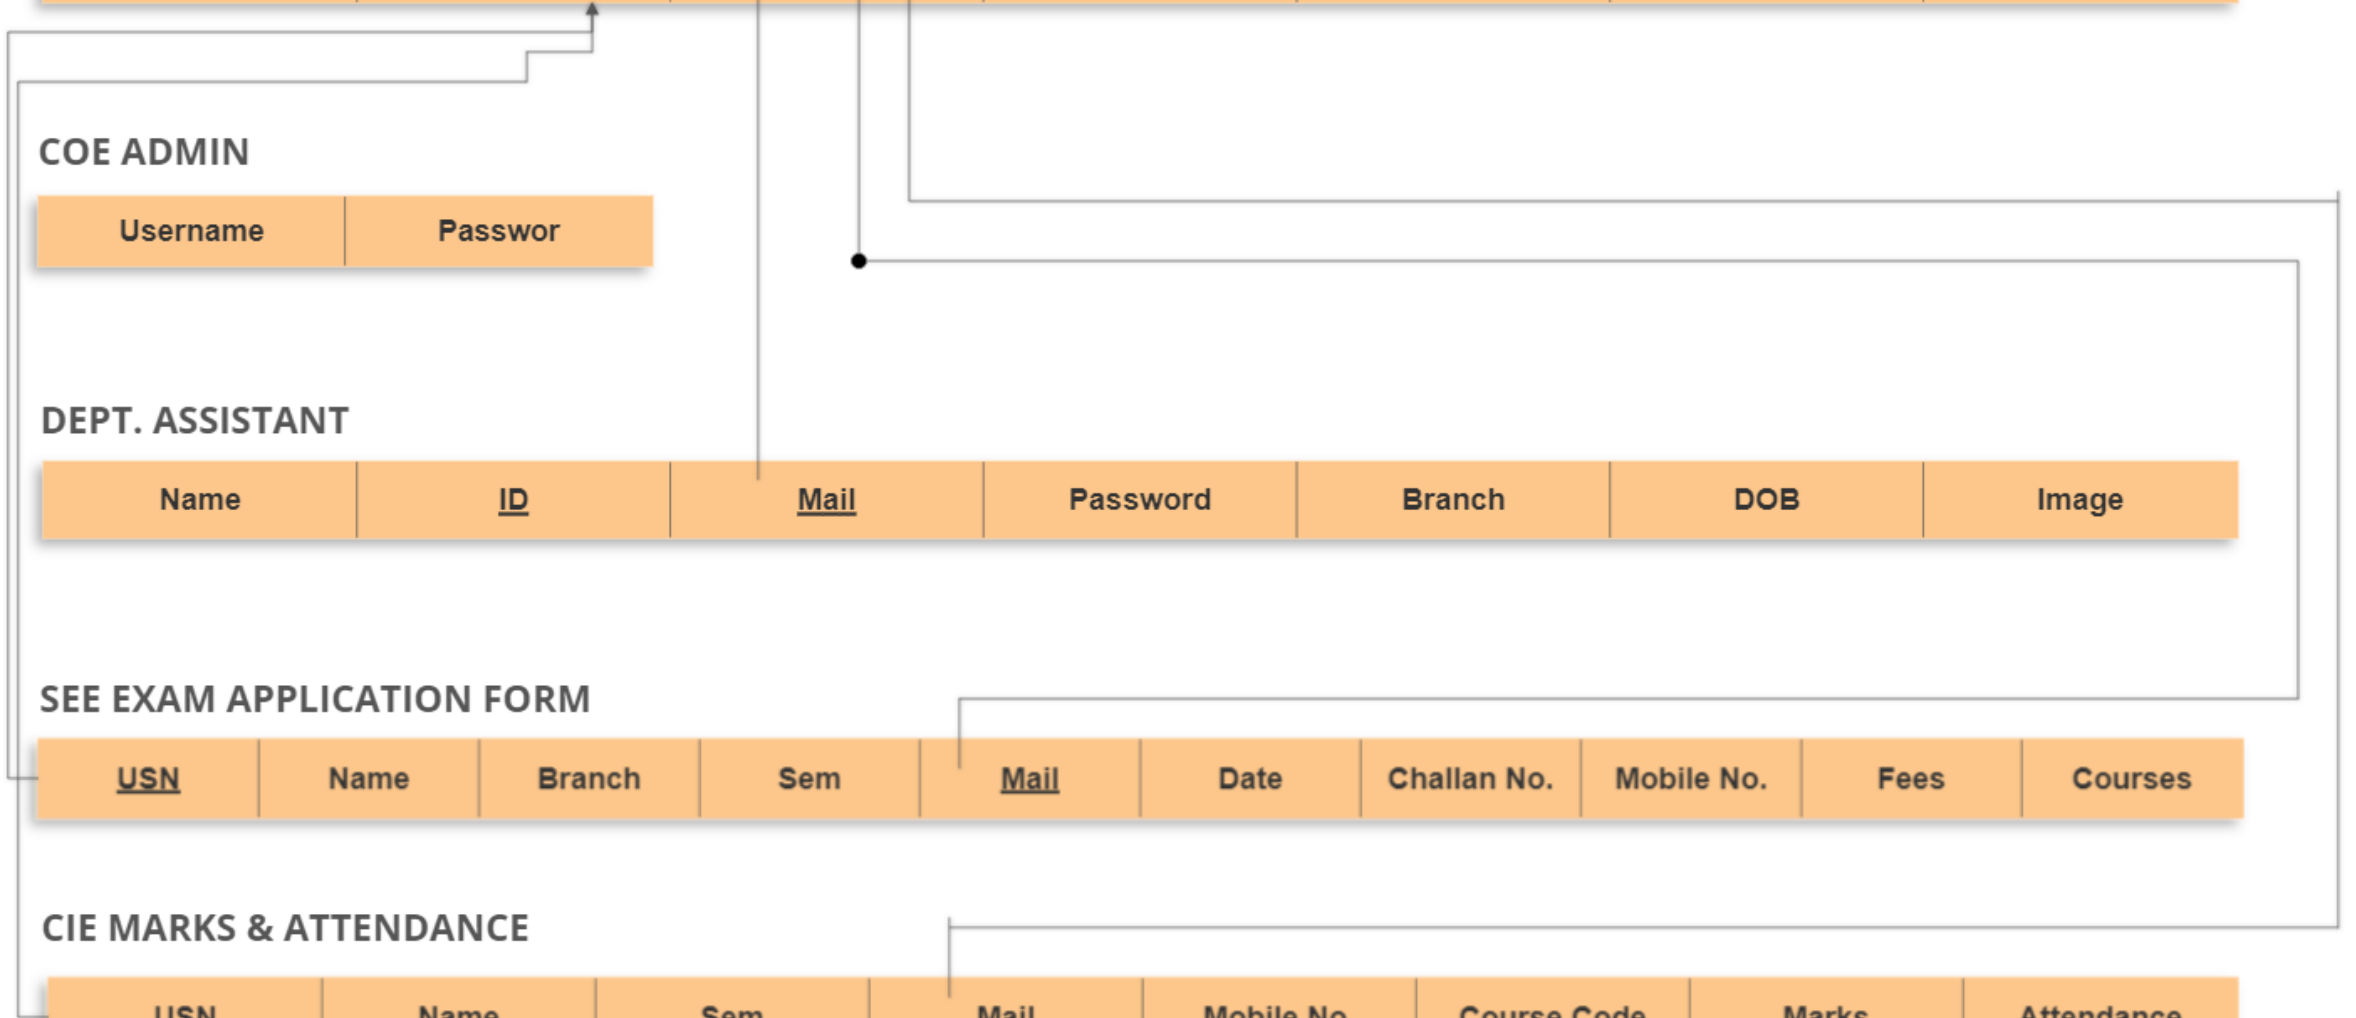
COE ADMIN

| Username | Passwor |
|---|---|

DEPT. ASSISTANT

| Name | ID | Mail | Password | Branch | DOB | Image |
|---|---|---|---|---|---|---|

SEE EXAM APPLICATION FORM

| USN | Name | Branch | Sem | Mail | Date | Challan No. | Mobile No. | Fees | Courses |
|---|---|---|---|---|---|---|---|---|---|

CIE MARKS & ATTENDANCE

| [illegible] | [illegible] | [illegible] | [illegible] | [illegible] | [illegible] | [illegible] | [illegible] |
|---|---|---|---|---|---|---|---|